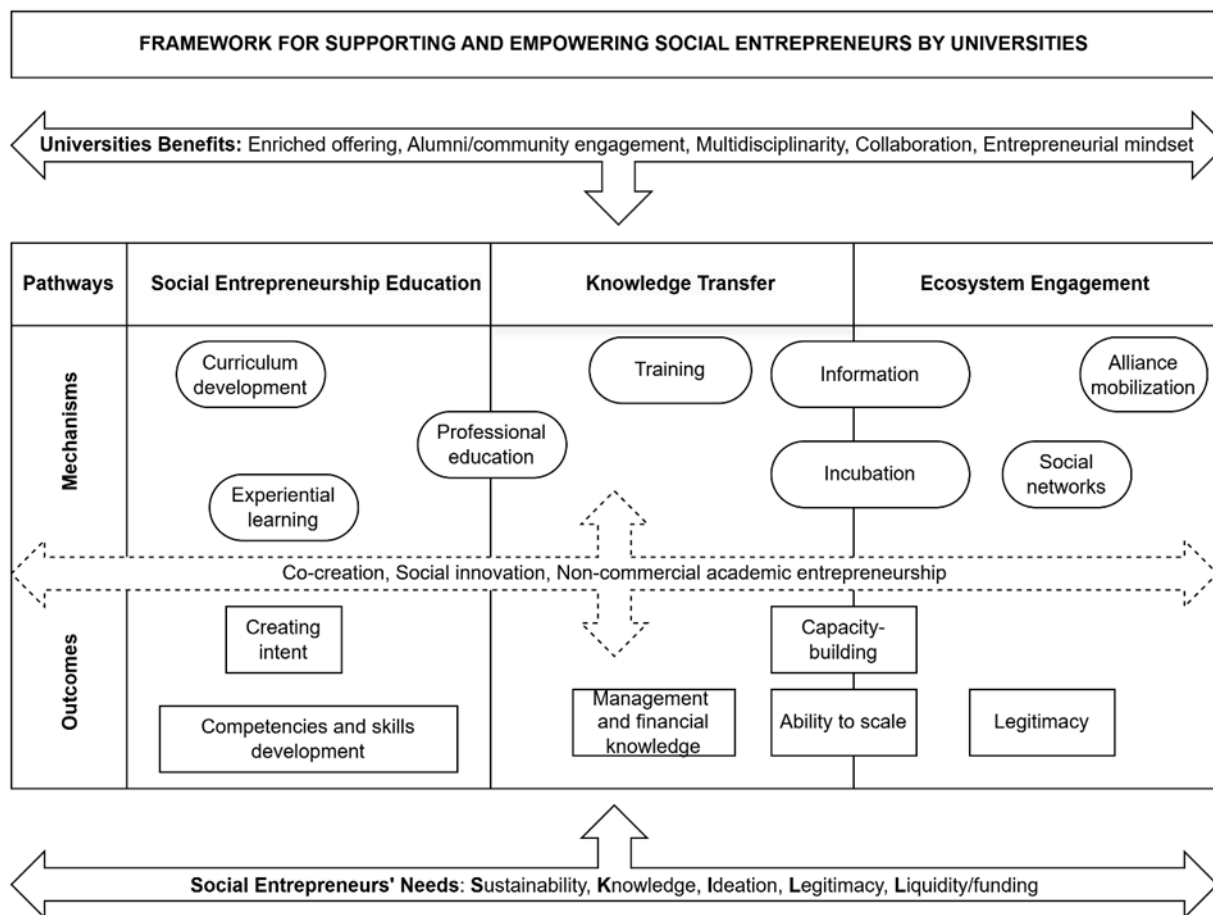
FRAMEWORK FOR SUPPORTING AND EMPOWERING SOCIAL ENTREPRENEURS BY UNIVERSITIES

**Universities Benefits:** Enriched offering, Alumni/community engagement, Multidisciplinarity, Collaboration, Entrepreneurial mindset

| Pathways | Social Entrepreneurship Education | Knowledge Transfer | Ecosystem Engagement |
|---|---|---|---|
| Mechanisms | Curriculum development; Experiential learning; Professional education | Training; Information; Incubation | Alliance mobilization; Social networks |
| Outcomes | Creating intent; Competencies and skills development | Management and financial knowledge; Capacity-building; Ability to scale | Legitimacy |

Co-creation, Social innovation, Non-commercial academic entrepreneurship

**Social Entrepreneurs' Needs**: **S**ustainability, **K**nowledge, **I**deation, **L**egitimacy, **L**iquidity/funding